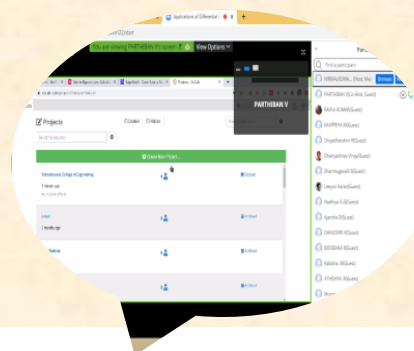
Applications of Differential
You are viewing PARTHIBAN V's screen
View Options
PARTHIBAN V
Projects
Create New Project
Vivekanandha College of Engineering
1 minute ago
Unlinked
1 minute ago
Unlinked
Unlinked
Find a participant
PARTHIBAN V (Guest)
Unmute
RAHUL KUMAR (Guest)
KAVIPRIYA M (Guest)
Dhyanesh (Guest)
Sharmugavel (Guest)
Lavanya (Guest)
Nadhiya (Guest)
Ajantha (Guest)
DHANSHRI (Guest)
BOOBAHA (Guest)
Kabilaiya (Guest)
ATHISAYA (Guest)